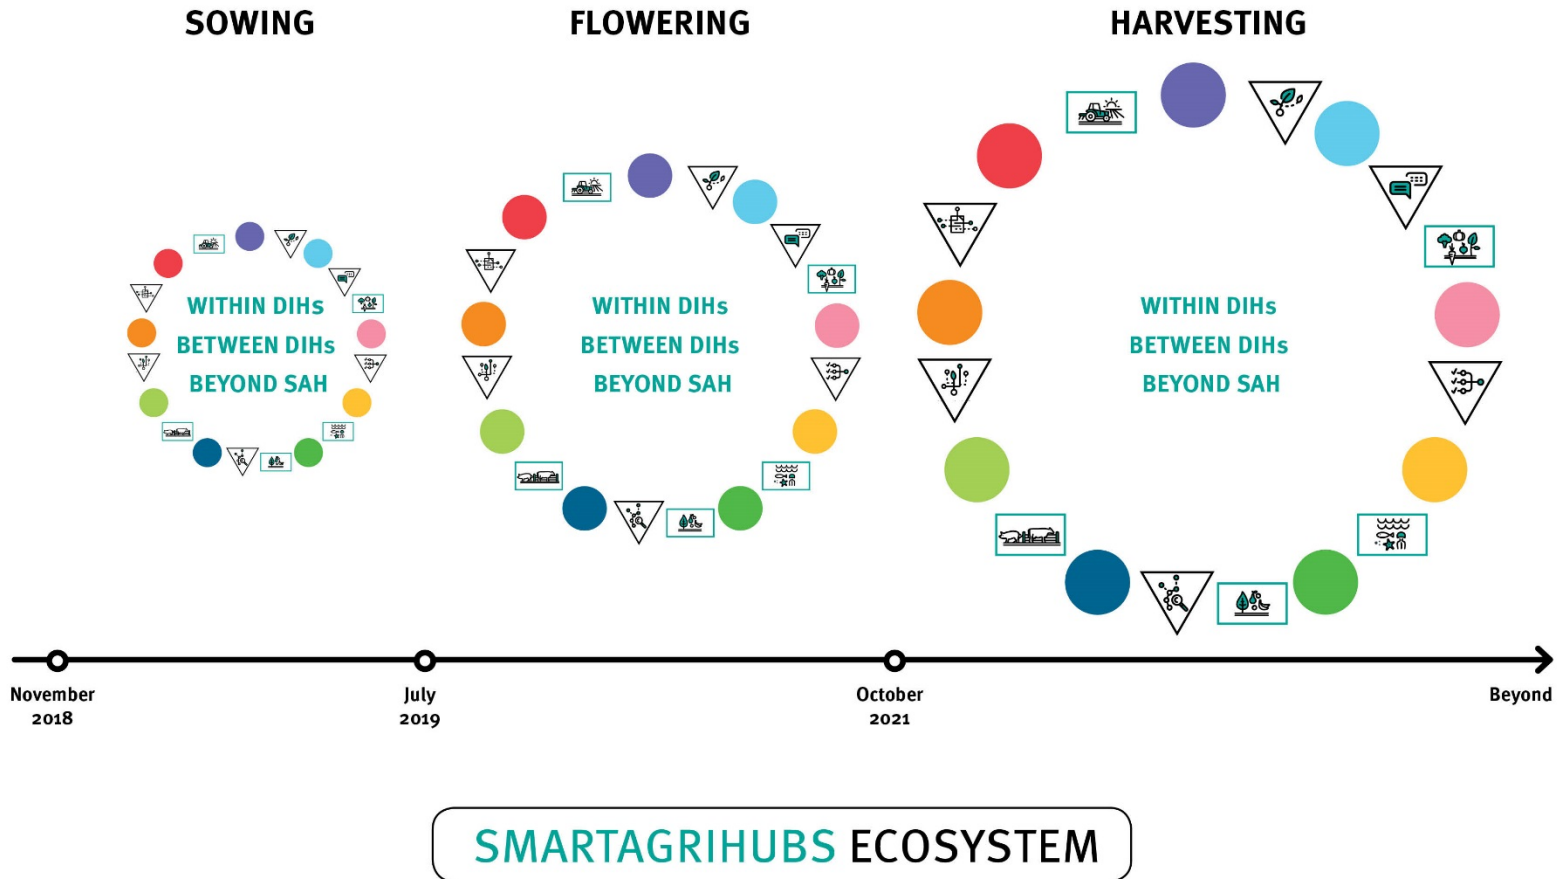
SOWING

FLOWERING

HARVESTING

WITHIN DIHs
BETWEEN DIHs
BEYOND SAH

WITHIN DIHs
BETWEEN DIHs
BEYOND SAH

WITHIN DIHs
BETWEEN DIHs
BEYOND SAH

November 2018

July 2019

October 2021

Beyond

SMARTAGRIHUBS ECOSYSTEM